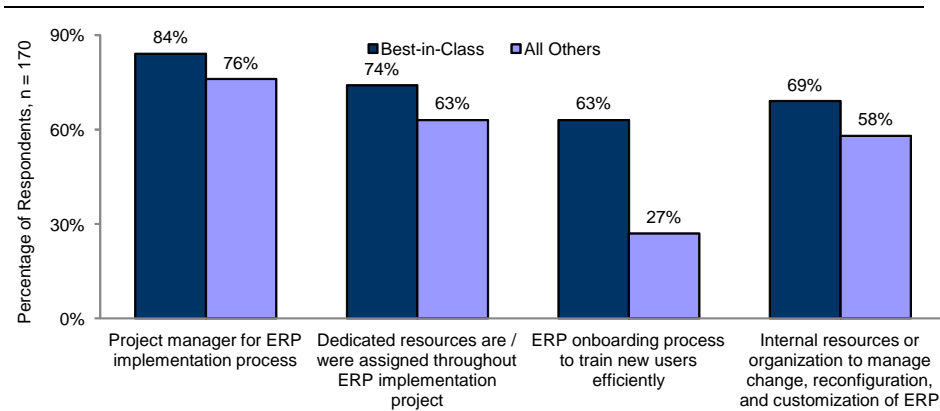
Best-in-Class
All Others

Percentage of Respondents, n = 170

90%
60%
30%
0%

84%
76%
74%
63%
63%
27%
69%
58%

Project manager for ERP implementation process

Dedicated resources are / were assigned throughout ERP implementation project

ERP onboarding process to train new users efficiently

Internal resources or organization to manage change, reconfiguration, and customization of ERP